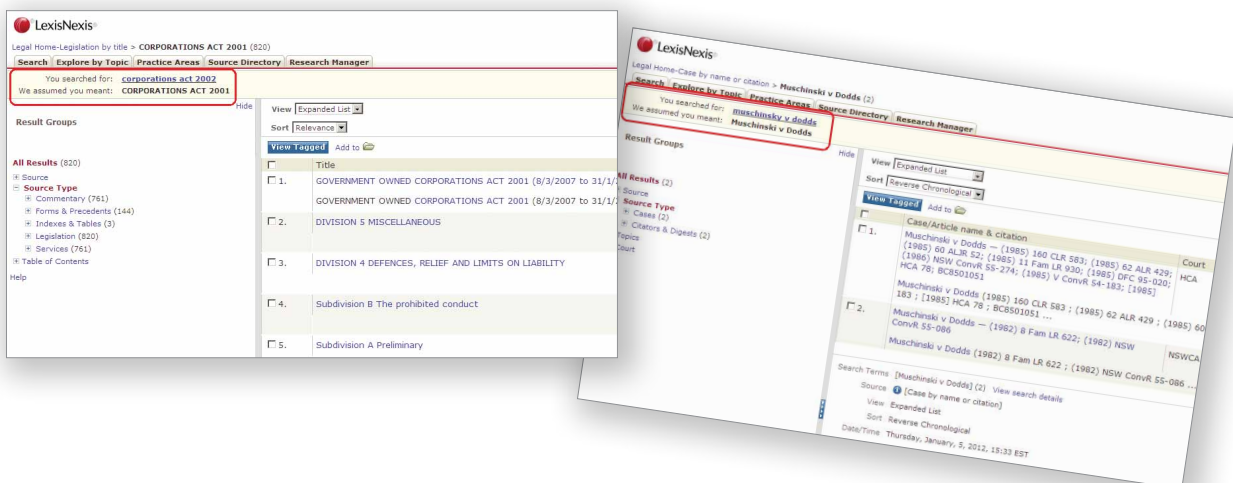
LexisNexis

Legal Home-Legislation by title > CORPORATIONS ACT 2001 (820)

Search | Explore by Topic | Practice Areas | Source Directory | Research Manager

You searched for: corporations act 2002
We assumed you meant: CORPORATIONS ACT 2001

Hide

Result Groups

All Results (820)
⊞ Source
⊟ Source Type
⊞ Commentary (761)
⊞ Forms & Precedents (144)
⊞ Indexes & Tables (3)
⊞ Legislation (820)
⊞ Services (761)
⊞ Table of Contents

Help

View Expanded List
Sort Relevance

View Tagged Add to

| | Title |
|---|---|
| 1. | GOVERNMENT OWNED CORPORATIONS ACT 2001 (8/3/2007 to 31/1/ GOVERNMENT OWNED CORPORATIONS ACT 2001 (8/3/2007 to 31/1/ |
| 2. | DIVISION 5 MISCELLANEOUS |
| 3. | DIVISION 4 DEFENCES, RELIEF AND LIMITS ON LIABILITY |
| 4. | Subdivision B The prohibited conduct |
| 5. | Subdivision A Preliminary |

LexisNexis

Legal Home-Case by name or citation > Muschinski v Dodds (2)

Search | Explore by Topic | Practice Areas | Source Directory | Research Manager

You searched for: muschinsky v dodds
We assumed you meant: Muschinski v Dodds

Hide

Result Groups

All Results (2)
⊞ Source
⊟ Source Type
⊞ Cases (2)
⊞ Citators & Digests (2)
Topics
Court

View Expanded List
Sort Reverse Chronological

View Tagged Add to

| | Case/Article name & citation | Court |
|---|---|---|
| 1. | Muschinski v Dodds — (1985) 160 CLR 583; (1985) 62 ALR 429; (1985) 60 ALJR 52; (1985) 11 Fam LR 930; (1985) DFC 95-020; (1986) NSW ConvR 55-274; (1985) V ConvR 54-183; [1985] HCA 78; BC8501051 Muschinski v Dodds (1985) 160 CLR 583 ; (1985) 62 ALR 429 ; (1985) 60 183 ; [1985] HCA 78 ; BC8501051 ... | HCA |
| 2. | Muschinski v Dodds — (1982) 8 Fam LR 622; (1982) NSW ConvR 55-086 Muschinski v Dodds (1982) 8 Fam LR 622 ; (1982) NSW ConvR 55-086 ... | NSWCA |

Search Terms [Muschinski v Dodds] (2) View search details
Source [Case by name or citation]
View Expanded List
Sort Reverse Chronological
Date/Time Thursday, January, 5, 2012, 15:33 EST